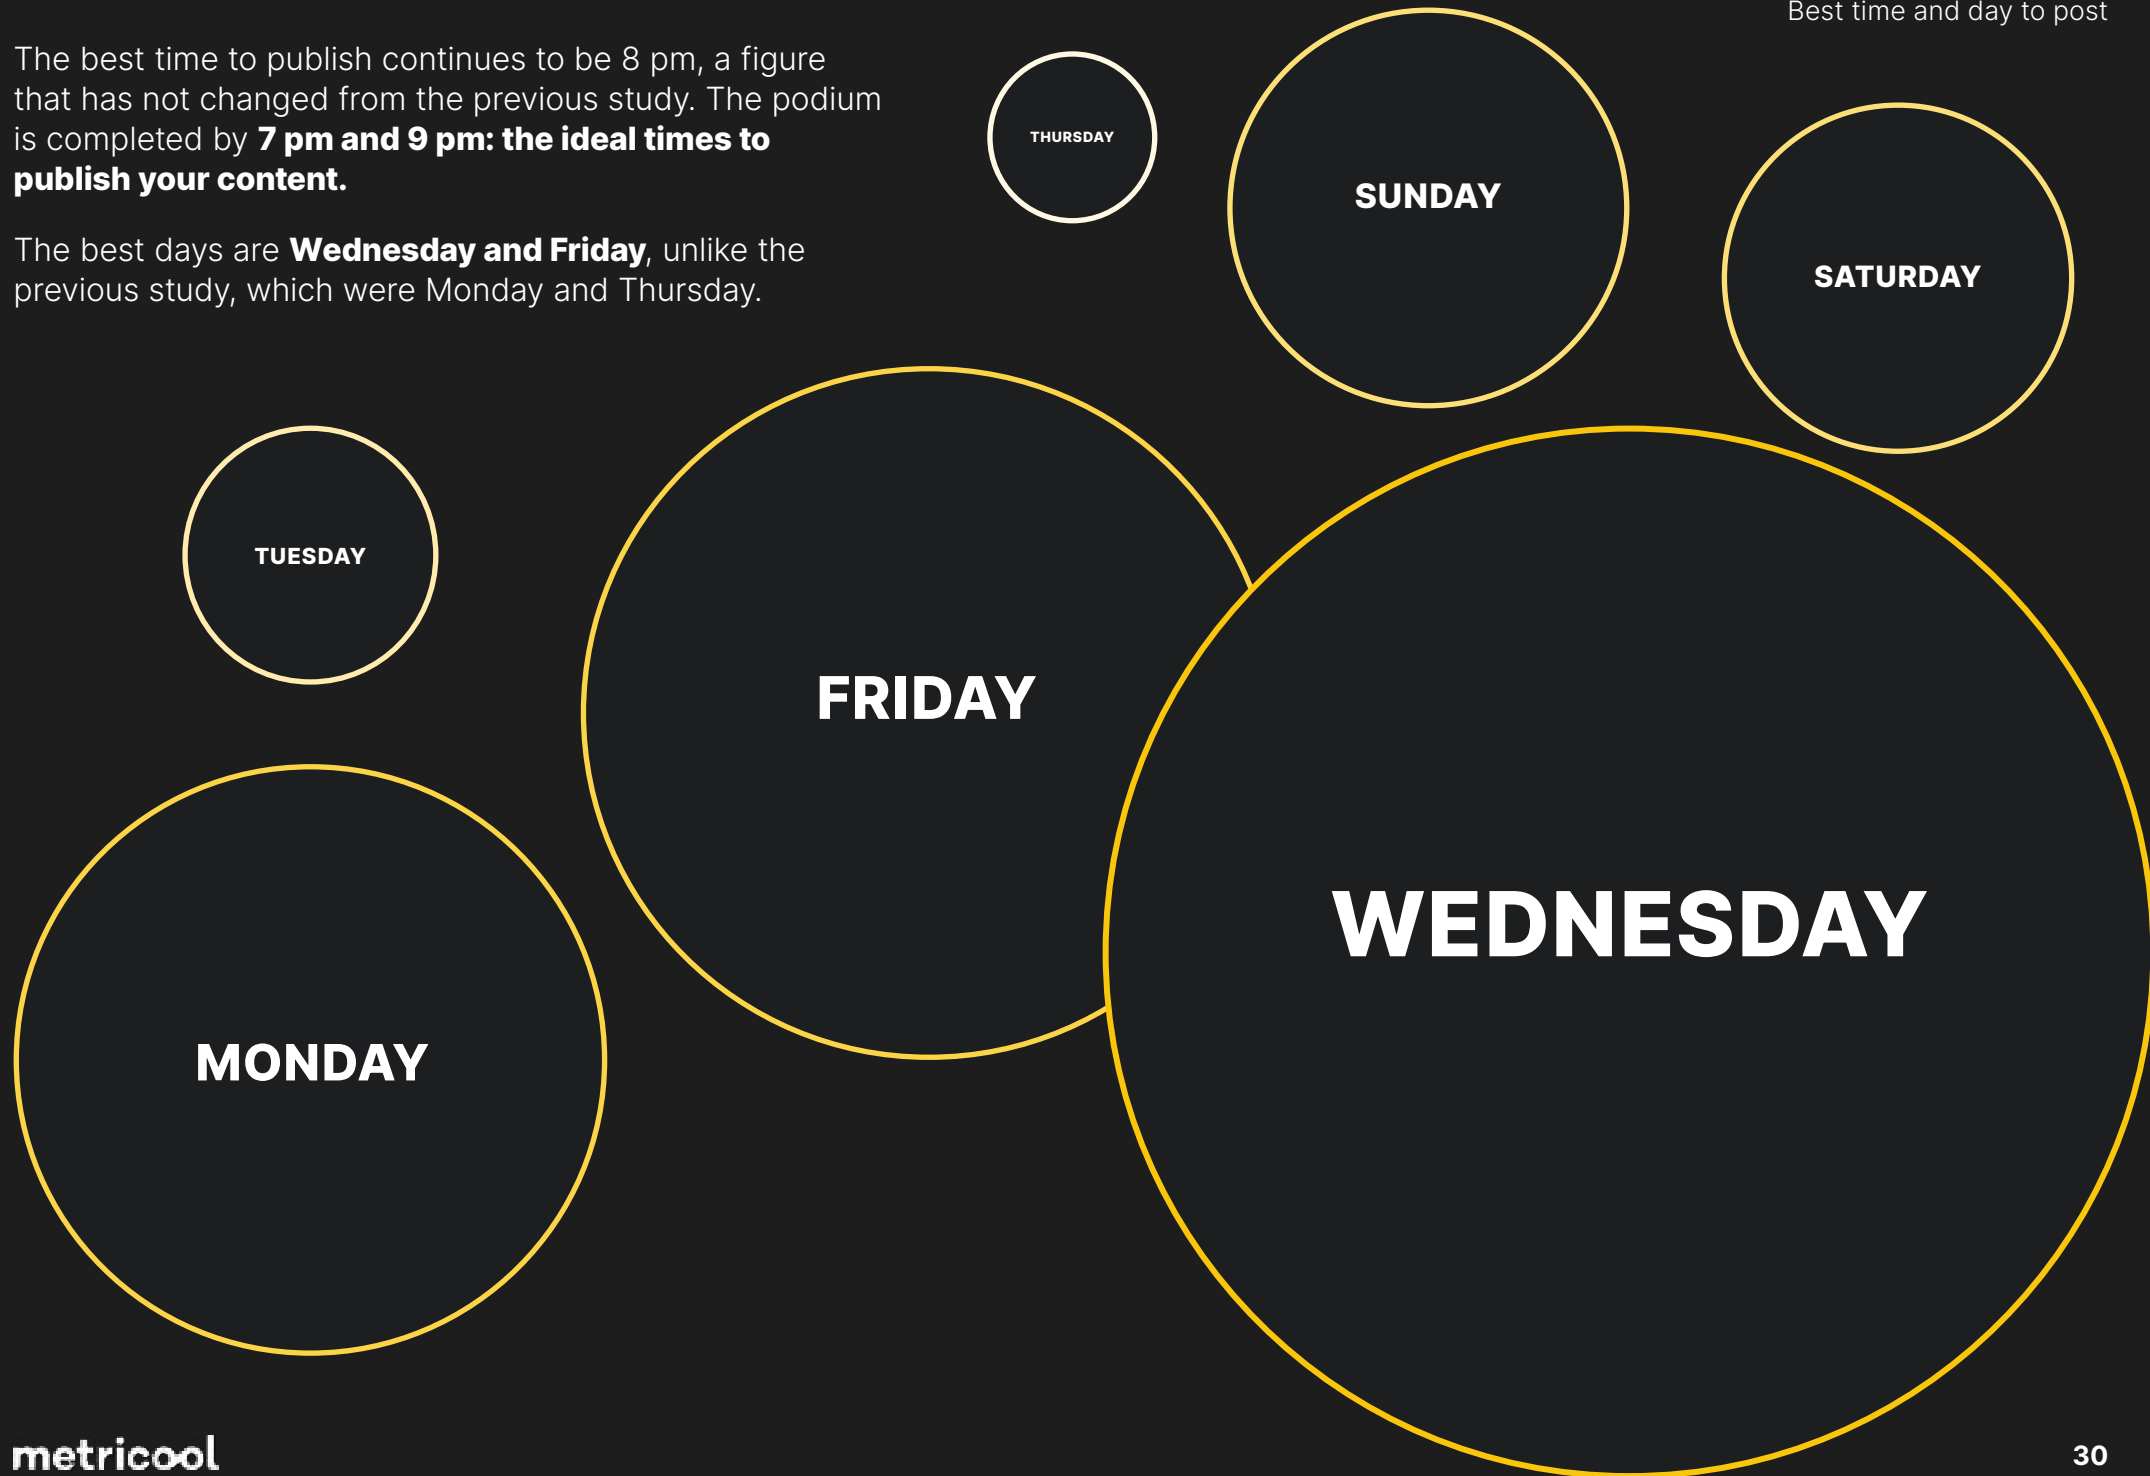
Best time and day to post

The best time to publish continues to be 8 pm, a figure that has not changed from the previous study. The podium is completed by **7 pm and 9 pm: the ideal times to publish your content.**

The best days are **Wednesday and Friday**, unlike the previous study, which were Monday and Thursday.

THURSDAY

SUNDAY

SATURDAY

TUESDAY

FRIDAY

WEDNESDAY

MONDAY

metricool

30